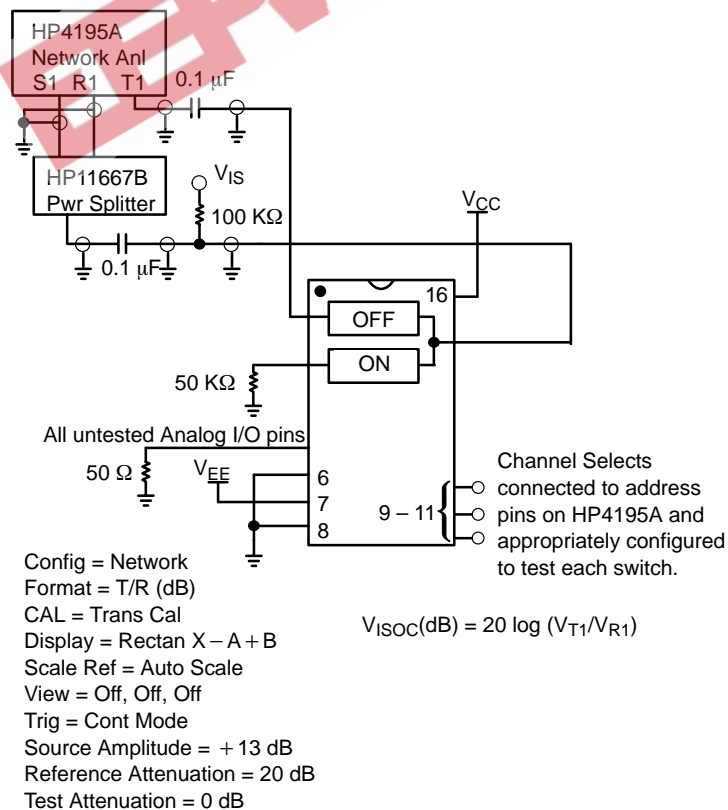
HP4195A
Network Anl
S1 R1 T1
0.1 μF

HP11667B
Pwr Splitter
$V_{IS}$
100 KΩ
0.1 μF

$V_{CC}$
16
OFF
ON
50 KΩ

All untested Analog I/O pins
50 Ω
$V_{EE}$
6
7
8
9 – 11

Channel Selects connected to address pins on HP4195A and appropriately configured to test each switch.

Config = Network
Format = T/R (dB)
CAL = Trans Cal
Display = Rectan X − A + B
Scale Ref = Auto Scale
View = Off, Off, Off
Trig = Cont Mode
Source Amplitude = + 13 dB
Reference Attenuation = 20 dB
Test Attenuation = 0 dB

$V_{ISOC}$(dB) = 20 log ($V_{T1}/V_{R1}$)